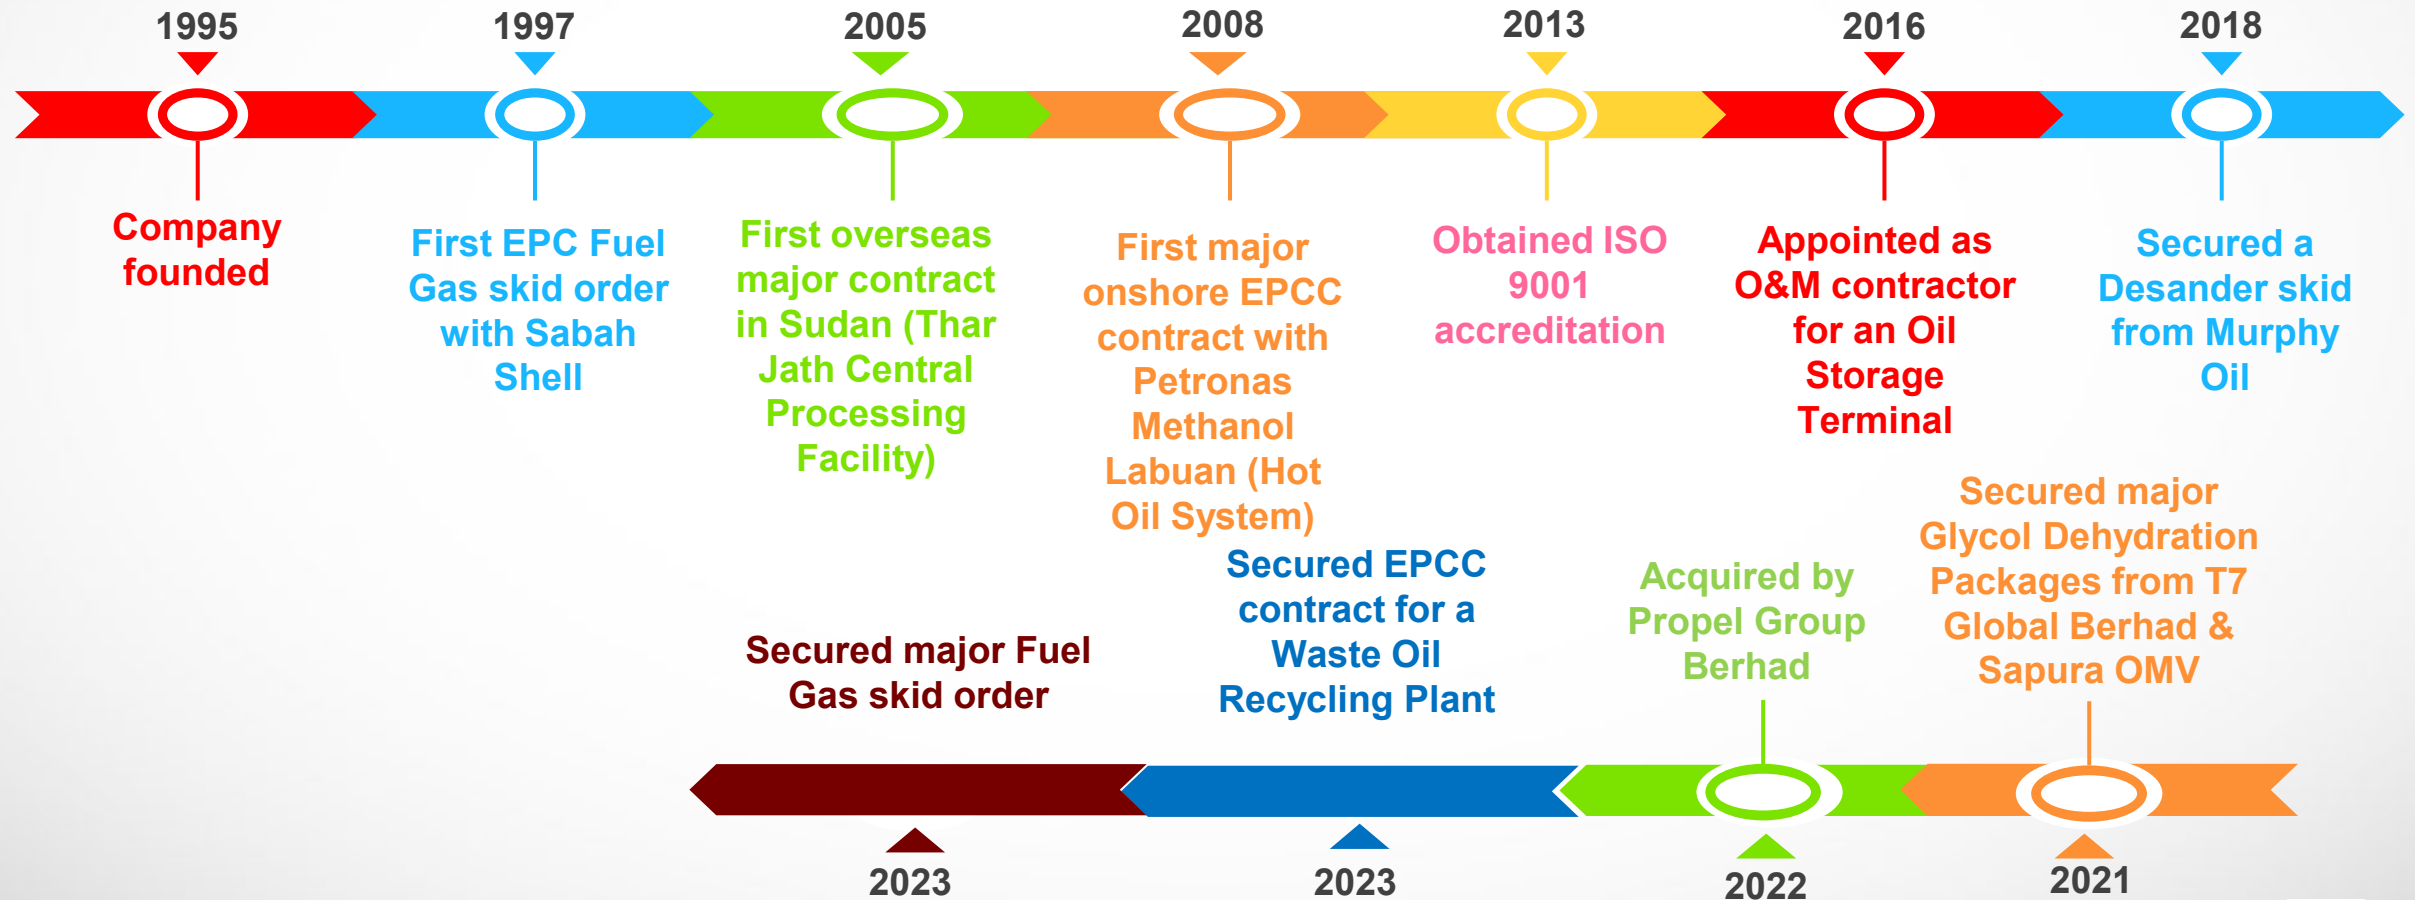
1995

Company founded

1997

First EPC Fuel Gas skid order with Sabah Shell

2005

First overseas major contract in Sudan (Thar Jath Central Processing Facility)

2008

First major onshore EPCC contract with Petronas Methanol Labuan (Hot Oil System)

2013

Obtained ISO 9001 accreditation

2016

Appointed as O&M contractor for an Oil Storage Terminal

2018

Secured a Desander skid from Murphy Oil

Secured major Fuel Gas skid order

2023

Secured EPCC contract for a Waste Oil Recycling Plant

2023

Acquired by Propel Group Berhad

2022

Secured major Glycol Dehydration Packages from T7 Global Berhad & Sapura OMV

2021